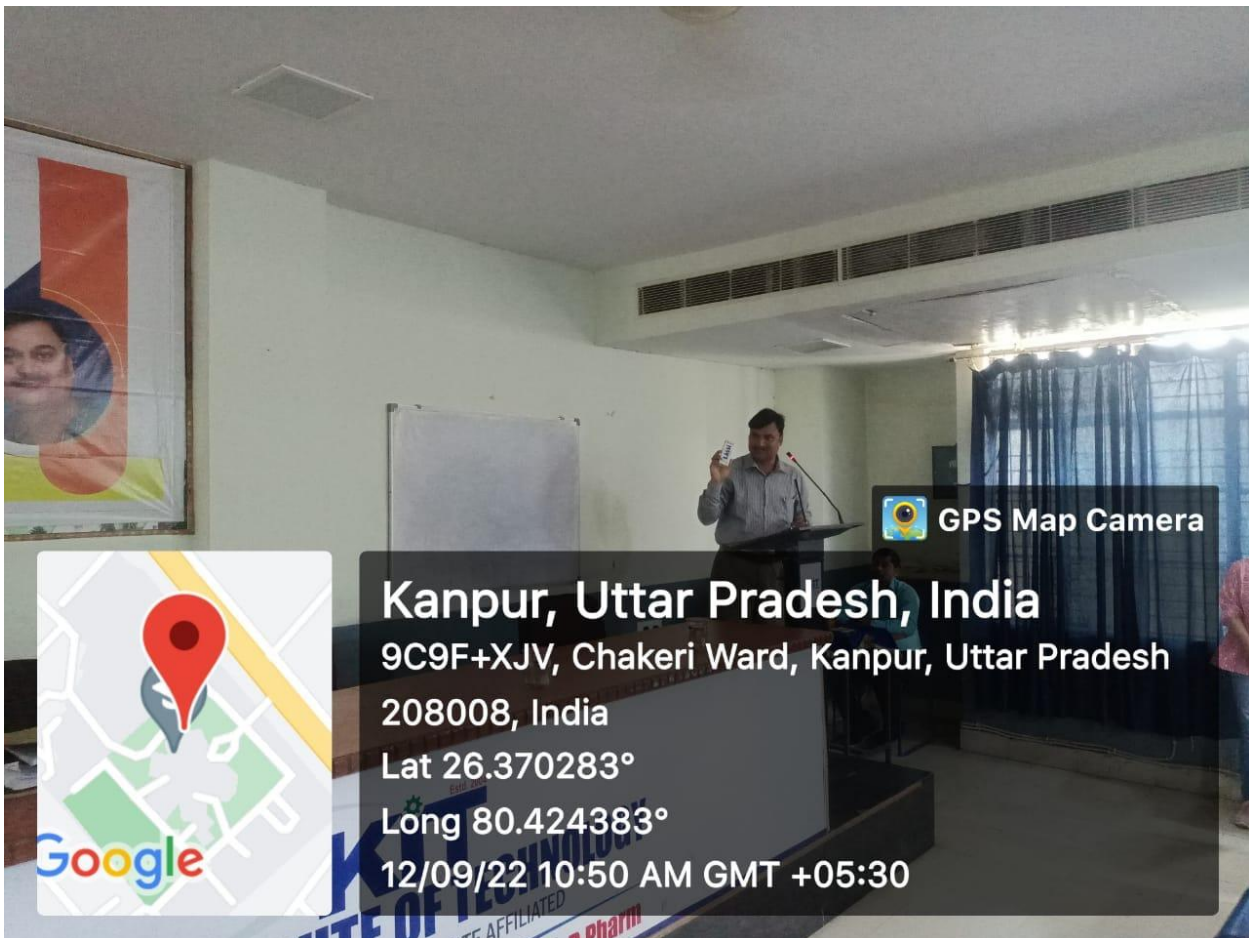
GPS Map Camera

Kanpur, Uttar Pradesh, India
9C9F+XJV, Chakeri Ward, Kanpur, Uttar Pradesh 208008, India
Lat 26.370283°
Long 80.424383°
12/09/22 10:50 AM GMT +05:30

Google

KIT
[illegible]ITE OF TECHNOLOGY
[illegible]TE AFFILIATED
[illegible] Pharm